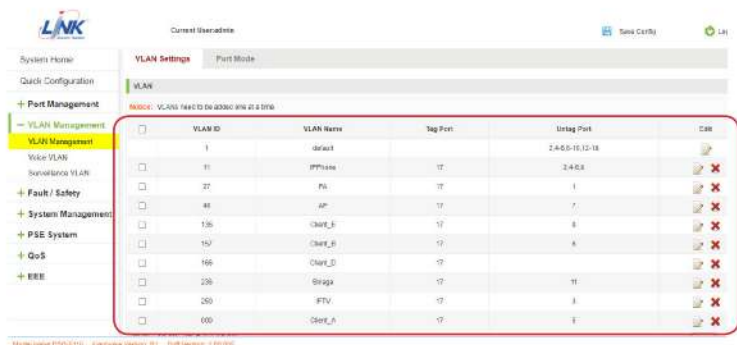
LINK

Current User:admin

Save Config

Lo

System Home

Quick Configuration

+ Port Management

− VLAN Management

VLAN Management

Voice VLAN

Surveillance VLAN

+ Fault / Safety

+ System Management

+ PSE System

+ QoS

+ EEE

VLAN Settings

Port Mode

VLAN

Notice: VLANs need to be added one at a time

| ☐ | VLAN ID | VLAN Name | Tag Port | Untag Port | Edit |
|---|---|---|---|---|---|
| | 1 | default | | 2,4-6,8-10,12-16 | |
| ☐ | 11 | IPPhone | 17 | 2,4-6,8 | |
| ☐ | 37 | PA | 17 | 1 | |
| ☐ | 46 | AP | 17 | 7 | |
| ☐ | 135 | Client_E | 17 | 8 | |
| ☐ | 157 | Client_B | 17 | 6 | |
| ☐ | 166 | Client_D | 17 | | |
| ☐ | 236 | Straga | 17 | 11 | |
| ☐ | 250 | IPTV | 17 | 3 | |
| ☐ | 000 | Client_A | 17 | 5 | |

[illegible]